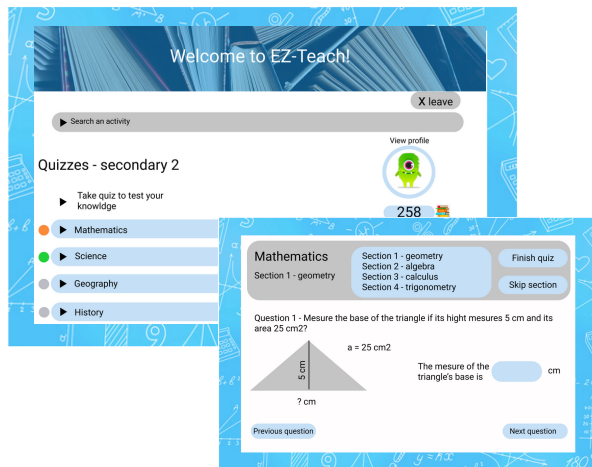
Welcome to EZ-Teach!

X leave

Search an activity

Quizzes - secondary 2

View profile

Take quiz to test your knowldge

258

Mathematics

Science

Geography

History

Mathematics

Section 1 - geometry

Section 1 - geometry
Section 2 - algebra
Section 3 - calculus
Section 4 - trigonometry

Finish quiz

Skip section

Question 1 - Mesure the base of the triangle if its hight mesures 5 cm and its area 25 cm2?

a = 25 cm2

5 cm

? cm

The mesure of the triangle's base is

cm

Previous question

Next question